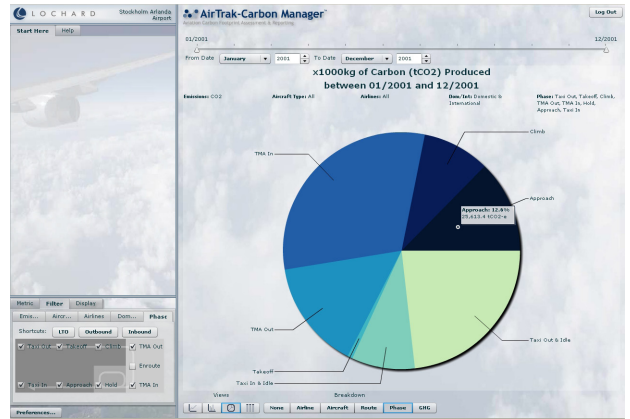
LOCHARD
Stockholm Arlanda Airport

Start Here | Help

AirTrak-Carbon Manager
Aviation Carbon Footprint Assessment & Reporting

Log Out

01/2001
12/2001

From Date January 2001 To Date December 2001

x1000kg of Carbon (tCO2) Produced between 01/2001 and 12/2001

Emission: CO2
Aircraft Type: All
Airline: All
Dom/Int: Domestic & International
Phase: Taxi Out, Takeoff, Climb, TMA Out, TMA In, Hold, Approach, Taxi In

Climb
Approach
Approach: 12.6%
25,613.4 tCO2-e
TMA In
TMA Out
Takeoff
Taxi In & Idle
Taxi Out & Idle

Metric | Filter | Display
Emis... | Aircr... | Airlines | Dom... | Phase
Shortcuts: LTO | Outbound | Inbound
Taxi Out | Takeoff | Climb | TMA Out
Enroute
Taxi In | Approach | Hold | TMA In

Preferences...

Views
Breakdown
None | Airline | Aircraft | Route | Phase | GRG